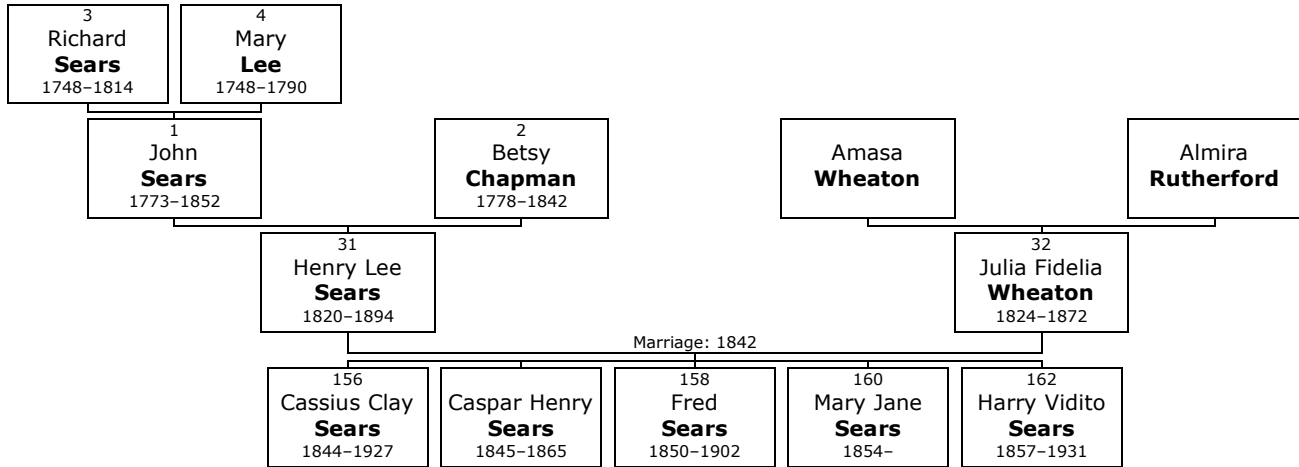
3
Richard
**Sears**
1748–1814

4
Mary
**Lee**
1748–1790

1
John
**Sears**
1773–1852

2
Betsy
**Chapman**
1778–1842

Amasa
**Wheaton**

Almira
**Rutherford**

31
Henry Lee
**Sears**
1820–1894

32
Julia Fidelia
**Wheaton**
1824–1872

Marriage: 1842

156
Cassius Clay
**Sears**
1844–1927

Caspar Henry
**Sears**
1845–1865

158
Fred
**Sears**
1850–1902

160
Mary Jane
**Sears**
1854–

162
Harry Vidito
**Sears**
1857–1931